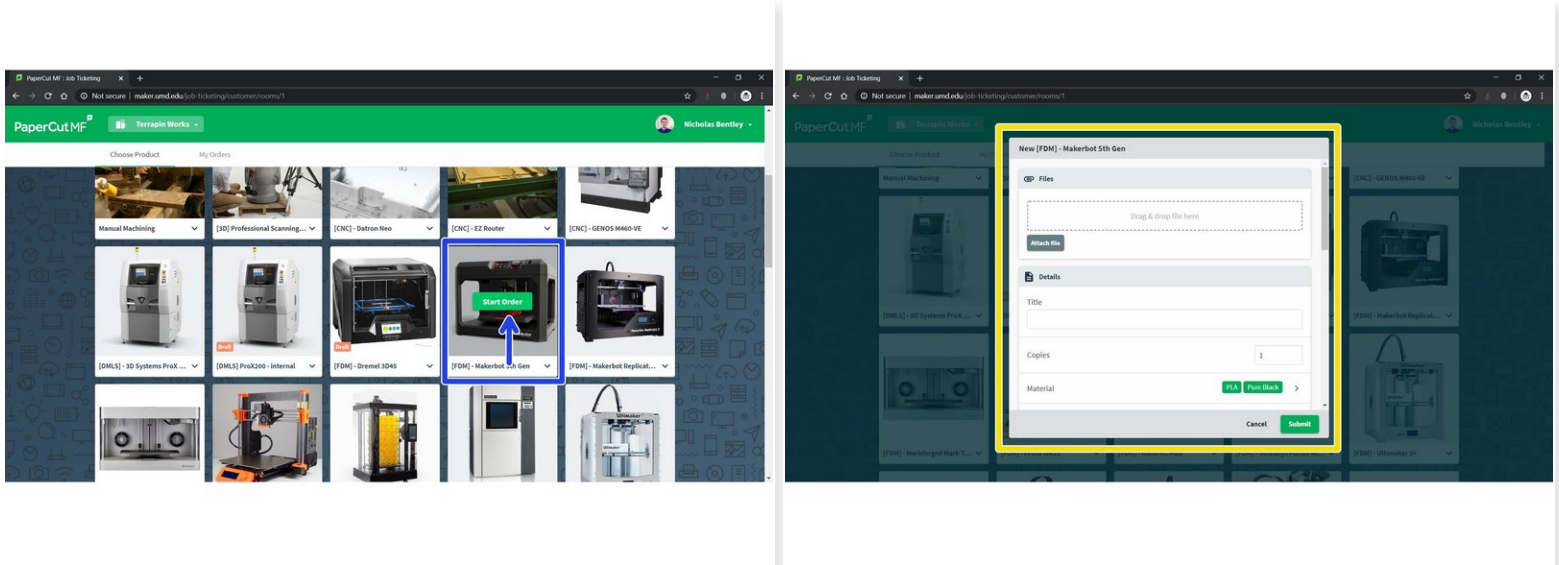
PaperCut MF : Job Ticketing ×

Not secure | maker.umd.edu/job-ticketing/customer/rooms/1

PaperCut MF

Terrapin Works

Nicholas Bentley

Choose Product

My Orders

Manual Machining

[3D] Professional Scanning...

[CNC] - Datron Neo

[CNC] - EZ Router

[CNC] - GENOS M460-VE

Draft

[DMLS] - 3D Systems ProX ...

Draft

[DMLS] ProX200 - internal

Draft

[FDM] - Dremel 3D45

Start Order

[FDM] - Makerbot 5th Gen

[FDM] - Makerbot Replicat...

PaperCut MF : Job Ticketing ×

Not secure | maker.umd.edu/job-ticketing/customer/rooms/1

PaperCut MF

Terrapin Works

Nicholas Bentley

Choose Product

Manual Machining

[CNC] - GENOS M460-VE

[DMLS] - 3D Systems ProX ...

[FDM] - Makerbot Replicat...

[FDM] - Markforged Mark T...

[FDM] - Ultimaker 3+

New [FDM] - Makerbot 5th Gen

Files

Drag & drop file here

Attach file

Details

Title

Copies

1

Material

PLA

Pure Black

Cancel

Submit